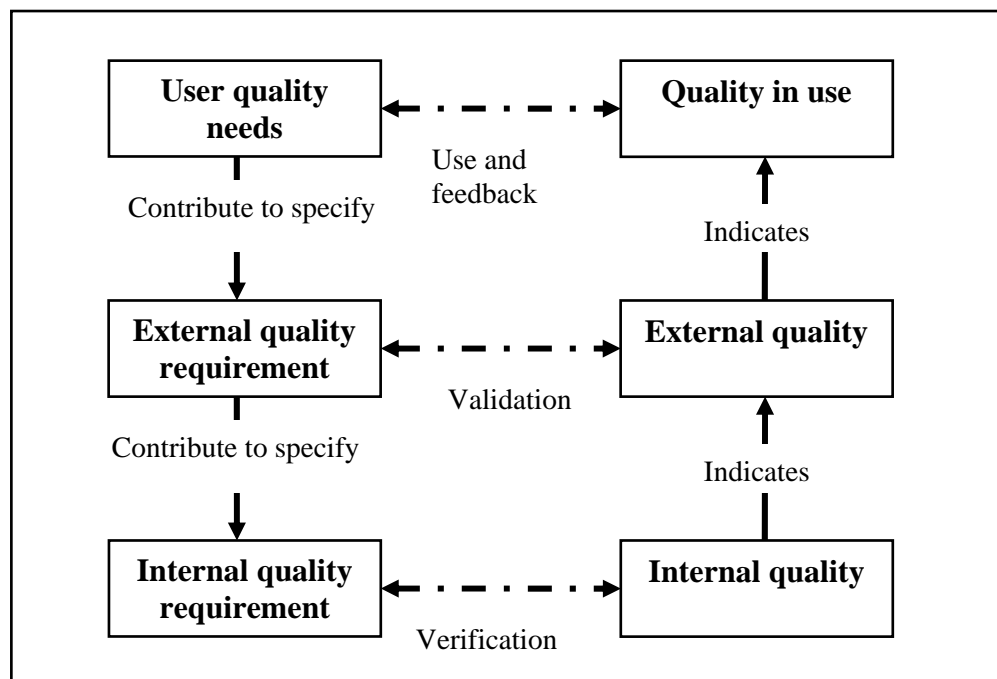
User quality needs

Quality in use

Use and feedback

Contribute to specify

Indicates

External quality requirement

External quality

Validation

Contribute to specify

Indicates

Internal quality requirement

Internal quality

Verification